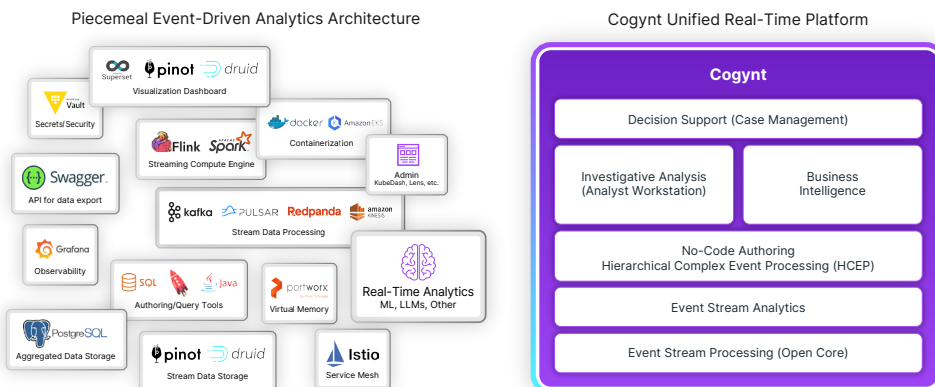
Piecemeal Event-Driven Analytics Architecture

Superset pinot druid
Visualization Dashboard

Vault
Secrets/Security

Flink Spark
Streaming Compute Engine

docker Amazon EKS
Containerization

Admin
KubeDash, Lens, etc.

Swagger
API for data export

kafka PULSAR Redpanda amazon KINESIS
Stream Data Processing

Grafana
Observability

SQL Java
Authoring/Query Tools

portworx
Virtual Memory

Real-Time Analytics
ML, LLMs, Other

PostgreSQL
Aggregated Data Storage

pinot druid
Stream Data Storage

Istio
Service Mesh

Cogynt Unified Real-Time Platform

Cogynt

Decision Support (Case Management)

Investigative Analysis (Analyst Workstation)

Business Intelligence

No-Code Authoring
Hierarchical Complex Event Processing (HCEP)

Event Stream Analytics

Event Stream Processing (Open Core)